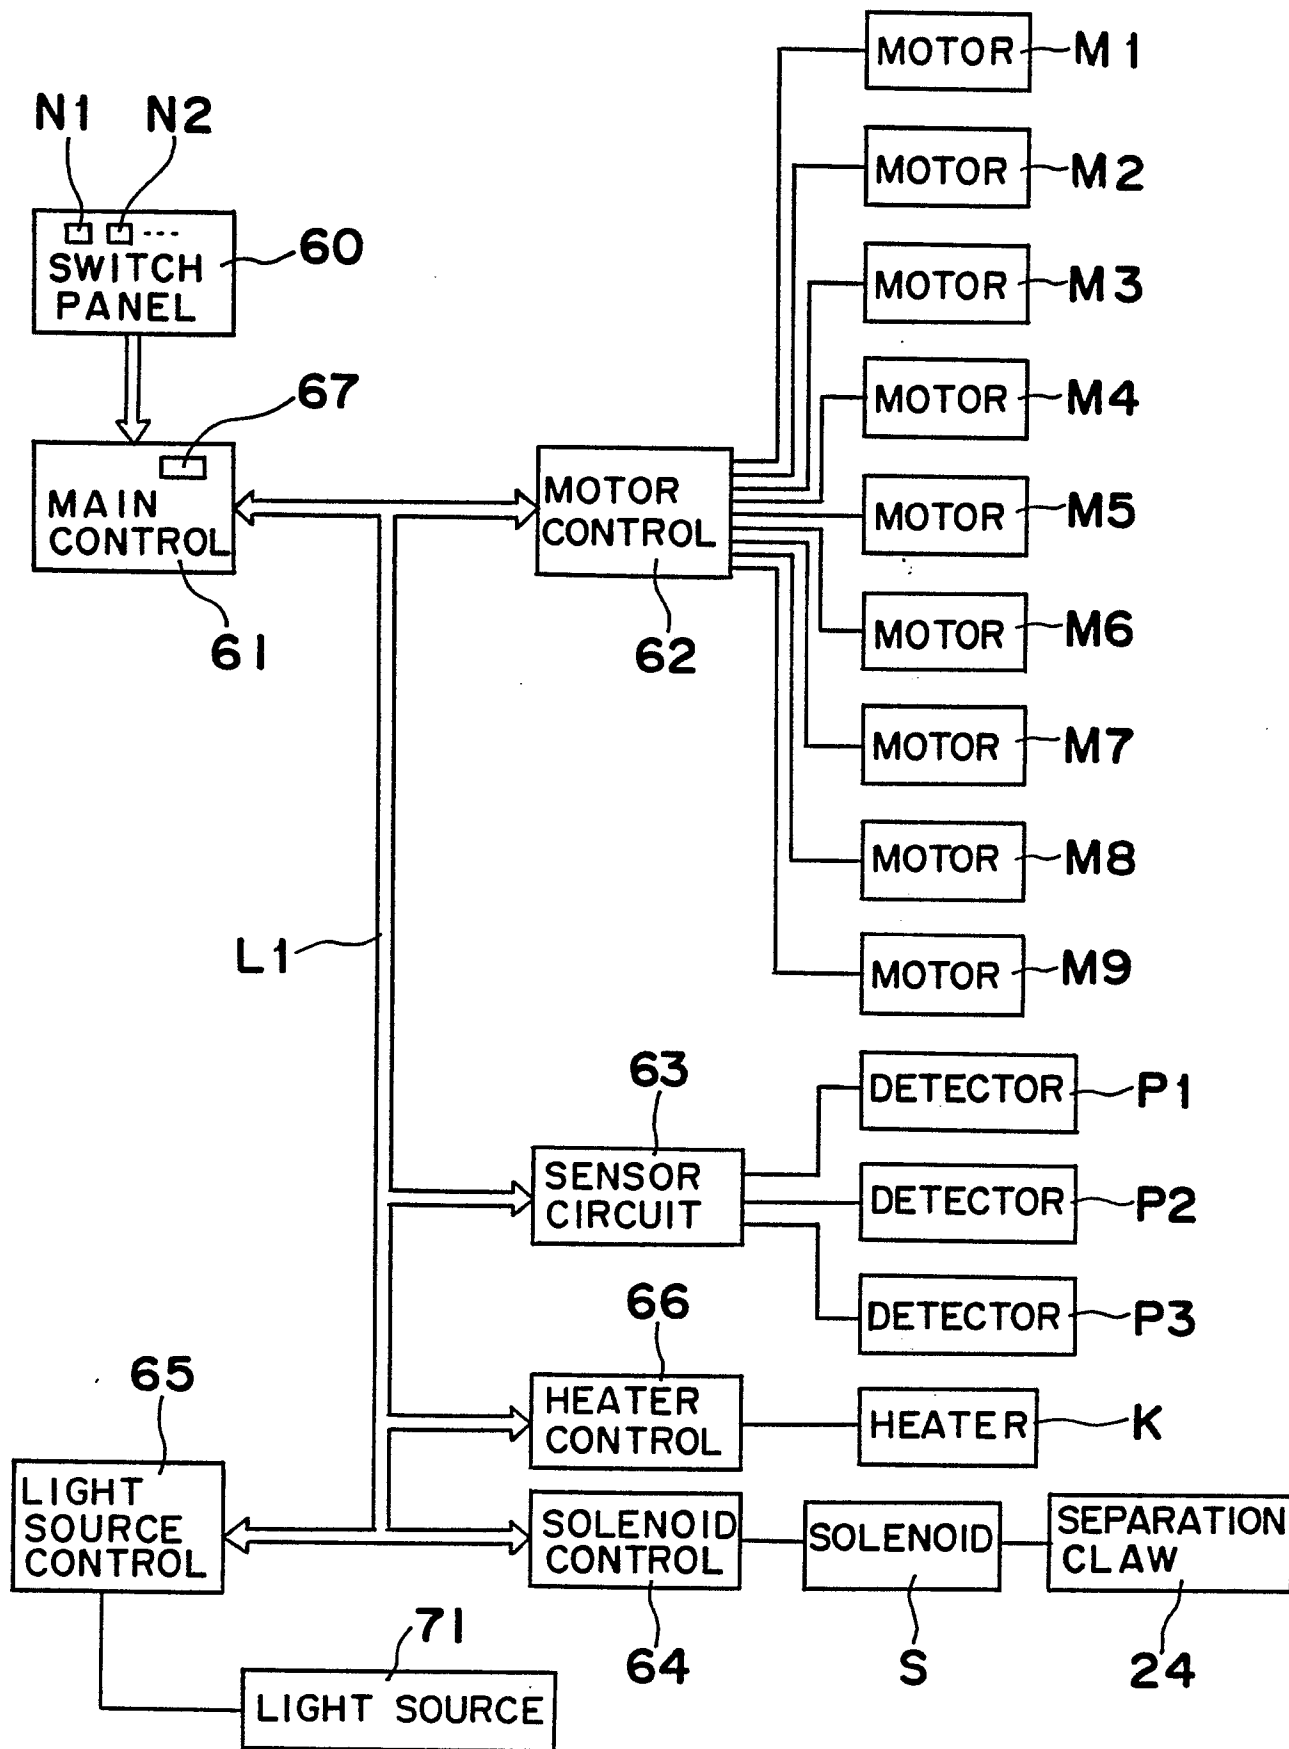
N1 N2

SWITCH PANEL 60

67

MAIN CONTROL

61

MOTOR CONTROL

62

MOTOR M1

MOTOR M2

MOTOR M3

MOTOR M4

MOTOR M5

MOTOR M6

MOTOR M7

MOTOR M8

MOTOR M9

L1

63

SENSOR CIRCUIT

DETECTOR P1

DETECTOR P2

DETECTOR P3

66

HEATER CONTROL

HEATER K

65

LIGHT SOURCE CONTROL

SOLENOID CONTROL

SOLENOID

SEPARATION CLAW

64 S 24

71

LIGHT SOURCE